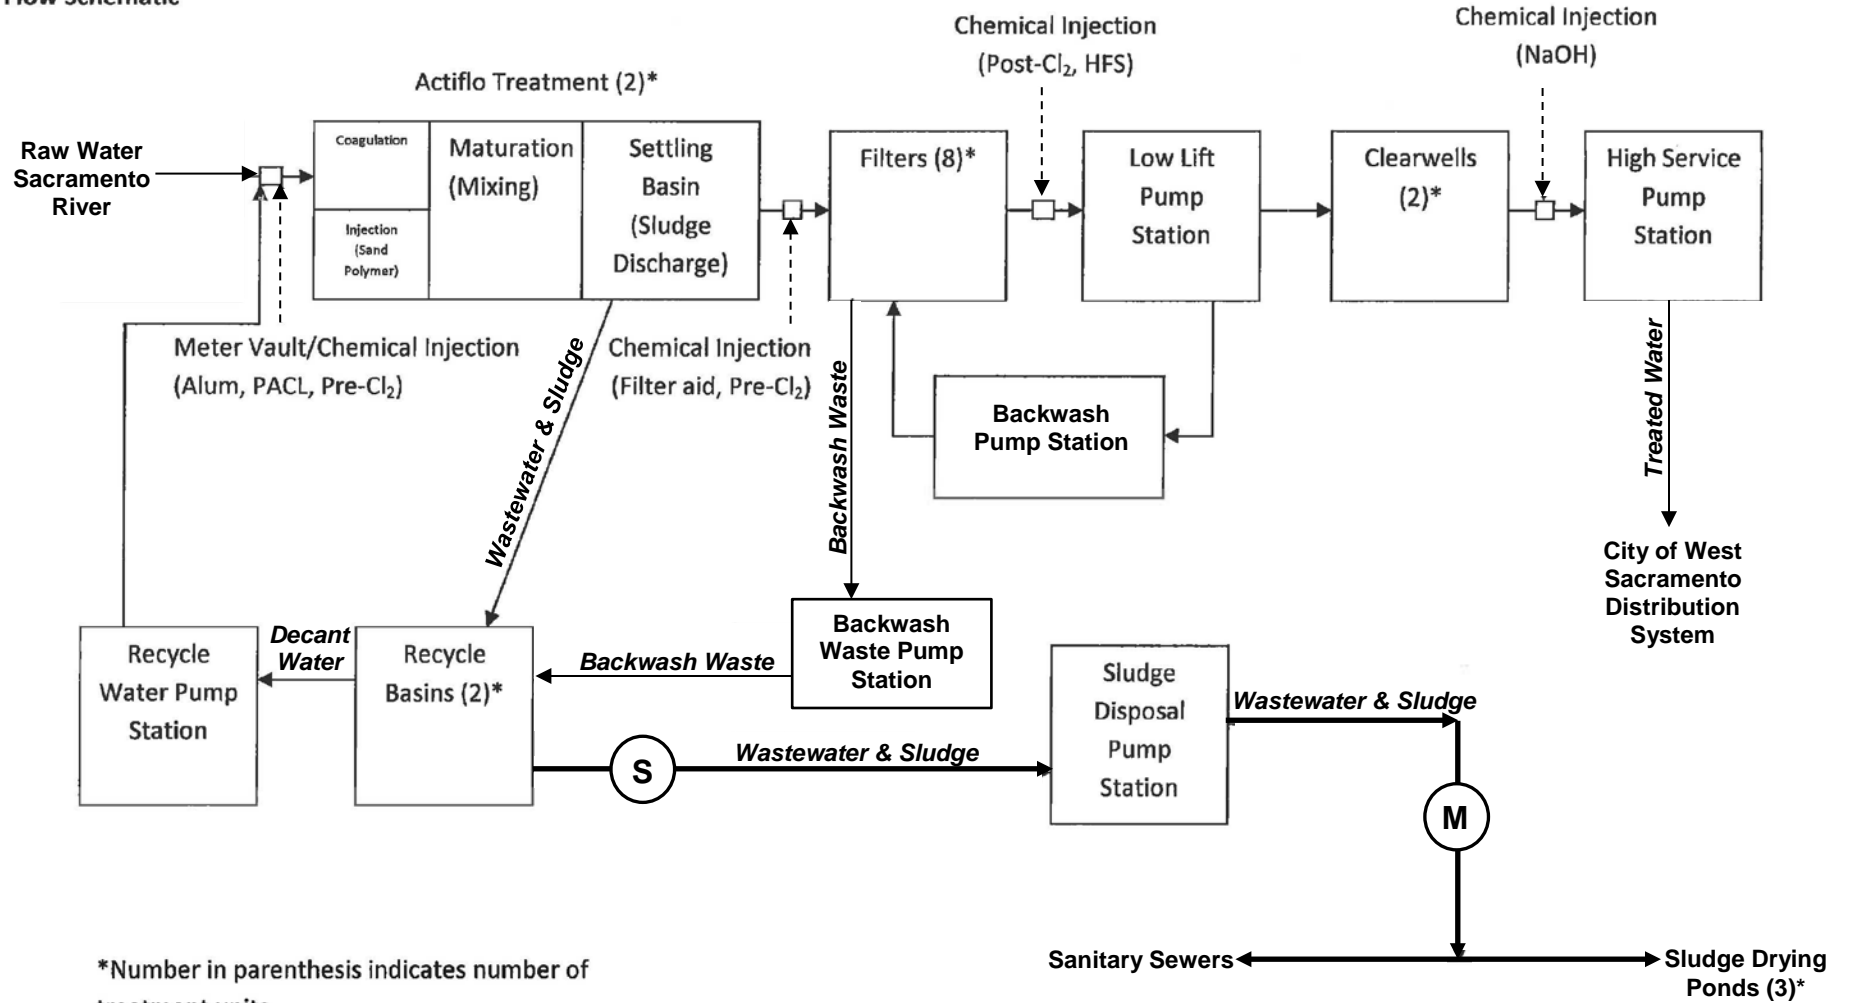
Flow Schematic

Actiflo Treatment (2)*

Chemical Injection (Post-Cl$_2$, HFS)

Chemical Injection (NaOH)

Raw Water Sacramento River

Coagulation

Injection (Sand Polymer)

Maturation (Mixing)

Settling Basin (Sludge Discharge)

Filters (8)*

Low Lift Pump Station

Clearwells (2)*

High Service Pump Station

Meter Vault/Chemical Injection (Alum, PACL, Pre-Cl$_2$)

Chemical Injection (Filter aid, Pre-Cl$_2$)

Wastewater & Sludge

Backwash Waste

Backwash Pump Station

Treated Water

City of West Sacramento Distribution System

Recycle Water Pump Station

Decant Water

Recycle Basins (2)*

Backwash Waste

Backwash Waste Pump Station

Sludge Disposal Pump Station

Wastewater & Sludge

S

Wastewater & Sludge

M

*Number in parenthesis indicates number of treatment units

Sanitary Sewers

Sludge Drying Ponds (3)*